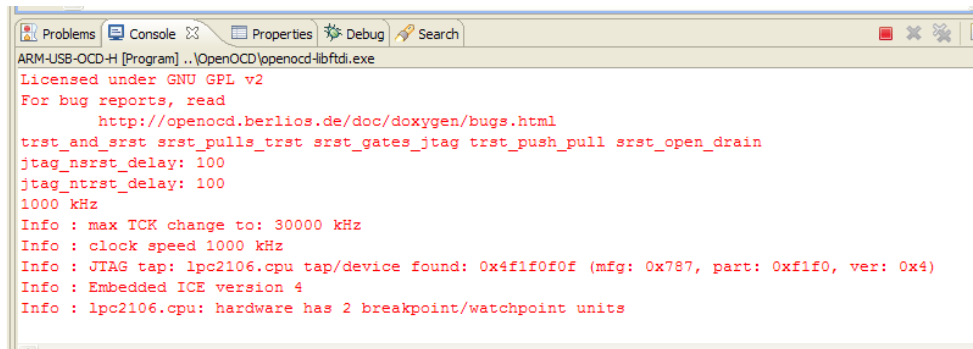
Problems Console ☒ Properties Debug Search

ARM-USB-OCD-H [Program] ..\OpenOCD\openocd-libftdi.exe

Licensed under GNU GPL v2
For bug reports, read
http://openocd.berlios.de/doc/doxygen/bugs.html
trst_and_srst srst_pulls_trst srst_gates_jtag trst_push_pull srst_open_drain
jtag_nsrst_delay: 100
jtag_ntrst_delay: 100
1000 kHz
Info : max TCK change to: 30000 kHz
Info : clock speed 1000 kHz
Info : JTAG tap: lpc2106.cpu tap/device found: 0x4f1f0f0f (mfg: 0x787, part: 0xf1f0, ver: 0x4)
Info : Embedded ICE version 4
Info : lpc2106.cpu: hardware has 2 breakpoint/watchpoint units